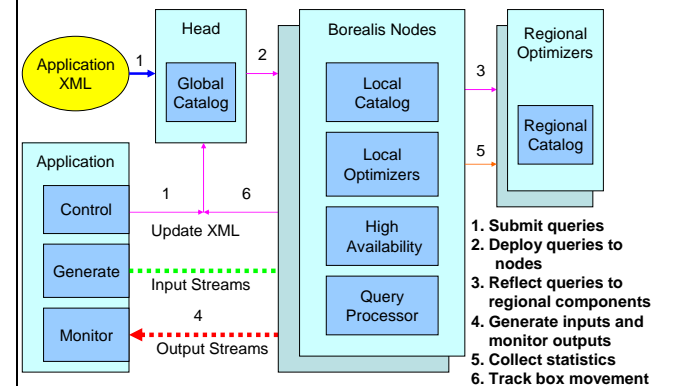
Application XML

1

Head

Global Catalog

2

Borealis Nodes

Local Catalog

Local Optimizers

High Availability

Query Processor

3

5

Regional Optimizers

Regional Catalog

Application

Control

1

6

Update XML

Generate

Input Streams

Monitor

4

Output Streams

1. Submit queries
2. Deploy queries to nodes
3. Reflect queries to regional components
4. Generate inputs and monitor outputs
5. Collect statistics
6. Track box movement